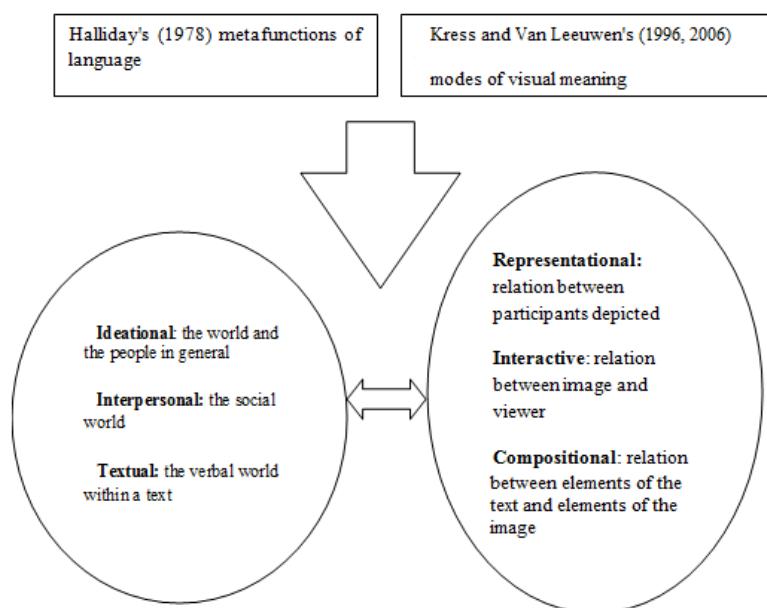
Halliday's (1978) metafunctions of language

Kress and Van Leeuwen's (1996, 2006)

modes of visual meaning

Ideational: the world and the people in general

Interpersonal: the social world

Textual: the verbal world within a text

Representational: relation between participants depicted

Interactive: relation between image and viewer

Compositional: relation between elements of the text and elements of the image